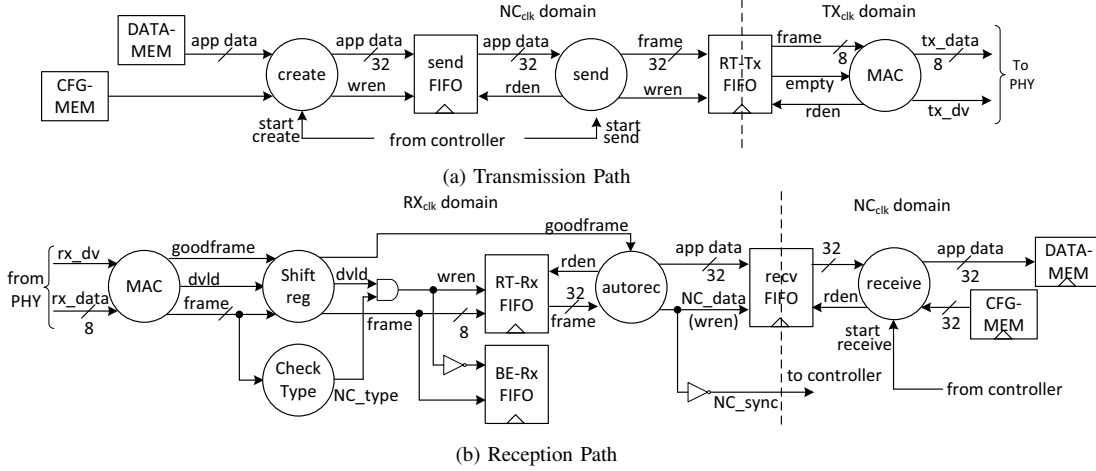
$NC_{clk}$ domain

$TX_{clk}$ domain

DATA-MEM

app data

CFG-MEM

create

app data

32

wren

start create

send FIFO

app data

32

rden

send

frame

32

wren

start send

from controller

RT-Tx FIFO

frame

8

empty

rden

MAC

tx_data

8

tx_dv

To PHY

(a) Transmission Path

$RX_{clk}$ domain

$NC_{clk}$ domain

from PHY

rx_dv

rx_data

8

MAC

goodframe

dvld

frame

Shift reg

dvld

frame

Check Type

NC_type

wren

8

RT-Rx FIFO

32

frame

BE-Rx FIFO

goodframe

rden

autorec

app data

32

NC_data

(wren)

recv FIFO

32

to controller

NC_sync

receive

app data

32

rden

DATA-MEM

CFG-MEM

32

start receive

from controller

(b) Reception Path